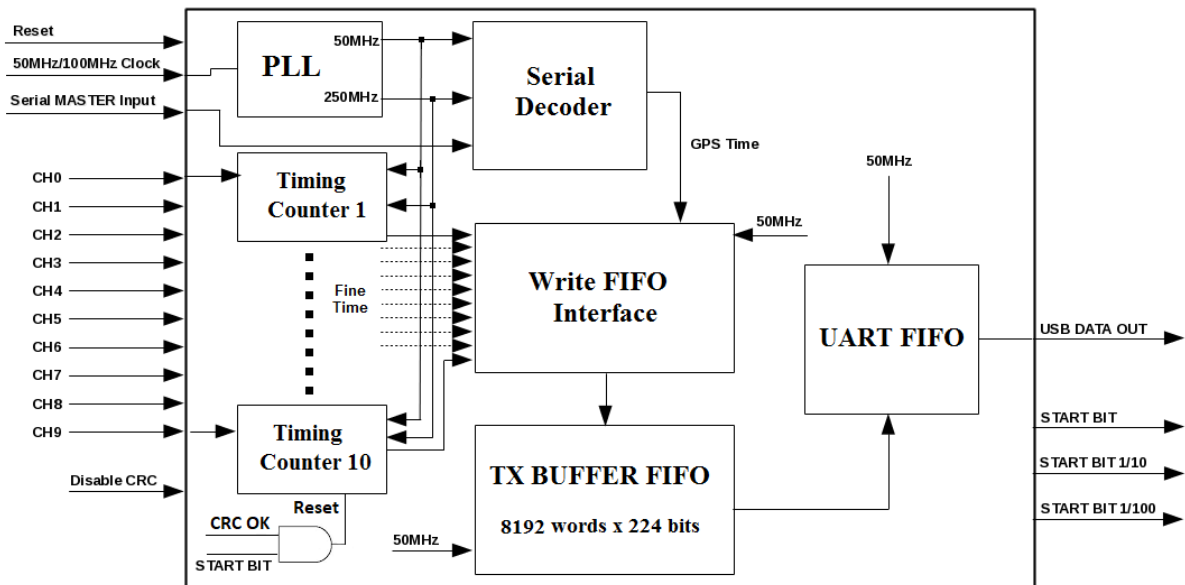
Reset
50MHz/100MHz Clock
Serial MASTER Input
CH0
CH1
CH2
CH3
CH4
CH5
CH6
CH7
CH8
CH9
Disable CRC

PLL
50MHz
250MHz

Serial Decoder

GPS Time

50MHz

Timing Counter 1

Fine Time

Timing Counter 10

Reset
CRC OK
START BIT

50MHz

Write FIFO Interface

TX BUFFER FIFO
8192 words x 224 bits

50MHz

UART FIFO

USB DATA OUT
START BIT
START BIT 1/10
START BIT 1/100